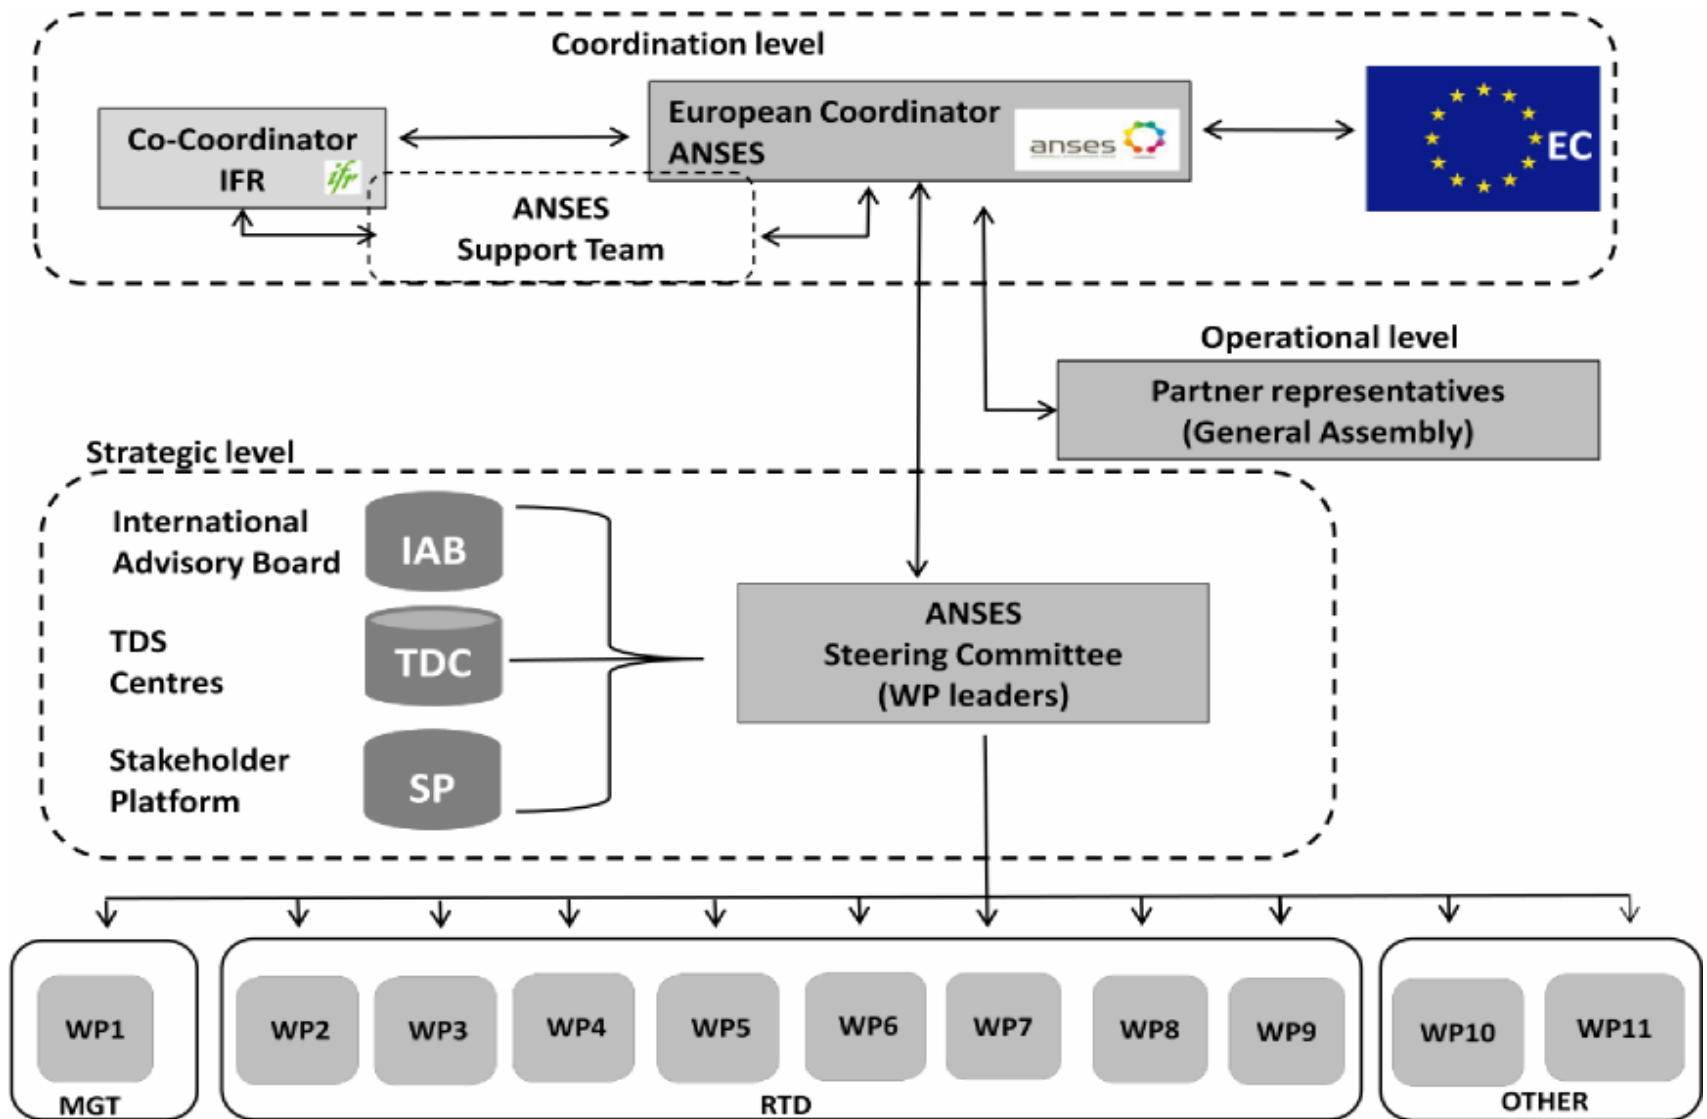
Coordination level

Co-Coordinator IFR

ifr

European Coordinator ANSES

anses

EC

ANSES Support Team

Operational level

Partner representatives (General Assembly)

Strategic level

International Advisory Board

IAB

TDS Centres

TDC

Stakeholder Platform

SP

ANSES Steering Committee (WP leaders)

WP1

MGT

WP2

WP3

WP4

WP5

WP6

WP7

WP8

WP9

RTD

WP10

WP11

OTHER